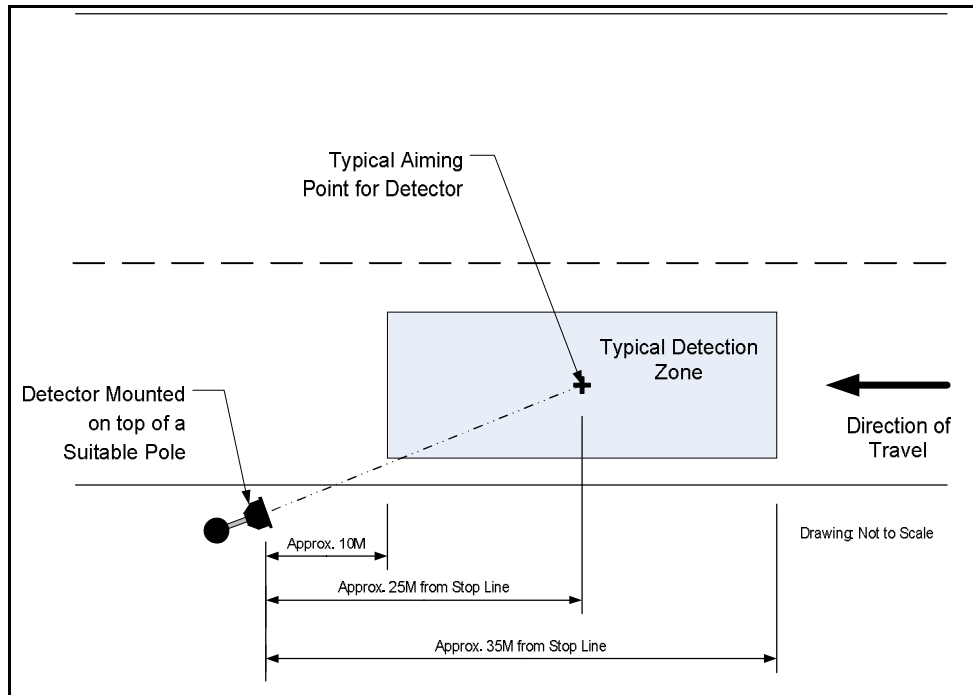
Typical Aiming Point for Detector

Typical Detection Zone

Detector Mounted on top of a Suitable Pole

Direction of Travel

Approx. 10M

Drawing: Not to Scale

Approx. 25M from Stop Line

Approx. 35M from Stop Line